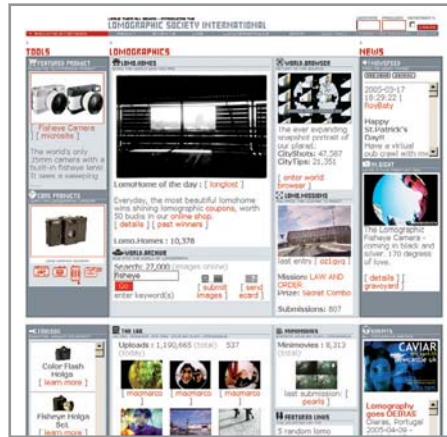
LOMOGRAPHIC SOCIETY INTERNATIONAL

TOOLS
LOMOGRAPHICS
NEWS

FEATURED PRODUCT
Fisheye Camera
[ microsite ]
The world's only 35mm camera with a built-in fisheye lens! It sees a sweeping

CORE PRODUCTS

LOMO.HOMES
LomoHome of the day : [ longlost ]
Everyday, the most beautiful lomohome wins shining lomographic coupons, worth 50 bucks in our online shop.
[ details ] [ past winners ]
Lomo.Homes : 10,378

WORLD ARCHIVE
Search: 27,000 (images online)
Fisheye
Go
enter keyword(s)
[ submit images ]
[ send ecard ]

WORLD BROWSER
the ever expanding snapshot portrait of our planet:
CityShots: 47,587
CityTips: 21,351
[ enter world browser ]

LOMO.MISSIONS
last entry [ cclara ]
Mission: LAW AND ORDER
Prize: Secret Combo
Submissions: 807

2005-03-17
16:29:22
RoyBaty
Happy St.Patrick's Day!!
Have a virtual

The Lomographic Fisheye Camera - coming in black and silver. 170 degrees of
[ details ]
graveyard

Color Flash Holga
[ learn more ]
Fisheye Holga Set
[ learn more ]

THE LAB
Uploads : 1,190,665 (total) 537 (today)
[ macmarco ] [ macmarco ] [ macmarco ]

Minimovies : 8,313 (total)
[ last submission: [ pearls ]
FEATURED LINKS
5 random lomo

CAVIAR
Lomography goes OEIRAS
Oeiras, Portugal 2005-04-26 -